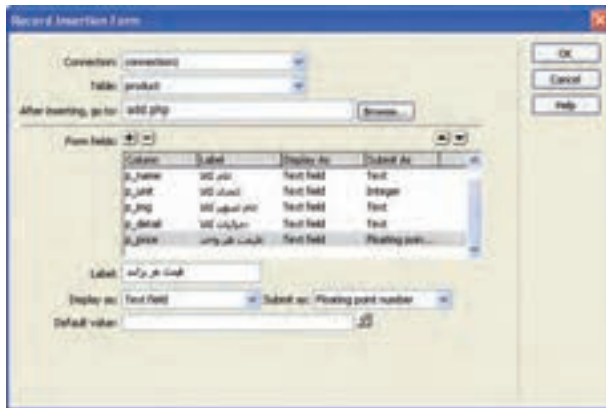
Record Insertion Form

Connection: connection1
Table: product
After inserting, go to: add.php
Browse...

OK
Cancel
Help

Form fields:

| Column | Label | Display As | Submit As |
|---|---|---|---|
| p_name | نام کالا: | Text field | Text |
| p_unit | تعداد کالا: | Text field | Integer |
| p_img | نام تصویر کالا: | Text field | Text |
| p_detail | جزئیات کالا: | Text field | Text |
| p_price | قیمت هر واحد: | Text field | Floating poin... |

Label: قیمت هر واحد:
Display as: Text field
Submit as: Floating point number
Default value: